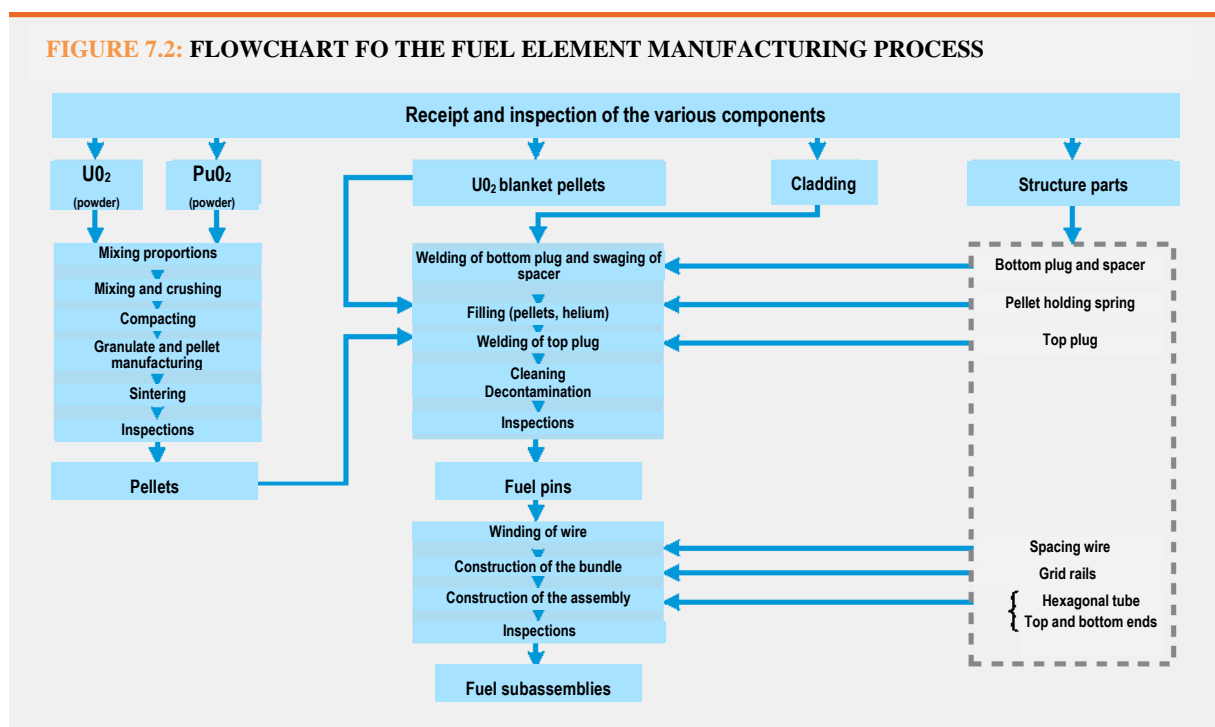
FIGURE 7.2: FLOWCHART FO THE FUEL ELEMENT MANUFACTURING PROCESS

Receipt and inspection of the various components

$U0_2$ (powder)

$Pu0_2$ (powder)

Mixing proportions

Mixing and crushing

Compacting

Granulate and pellet manufacturing

Sintering

Inspections

Pellets

$U0_2$ blanket pellets

Cladding

Structure parts

Welding of bottom plug and swaging of spacer

Filling (pellets, helium)

Welding of top plug

Cleaning Decontamination

Inspections

Fuel pins

Winding of wire

Construction of the bundle

Construction of the assembly

Inspections

Fuel subassemblies

Bottom plug and spacer

Pellet holding spring

Top plug

Spacing wire

Grid rails

Hexagonal tube
Top and bottom ends